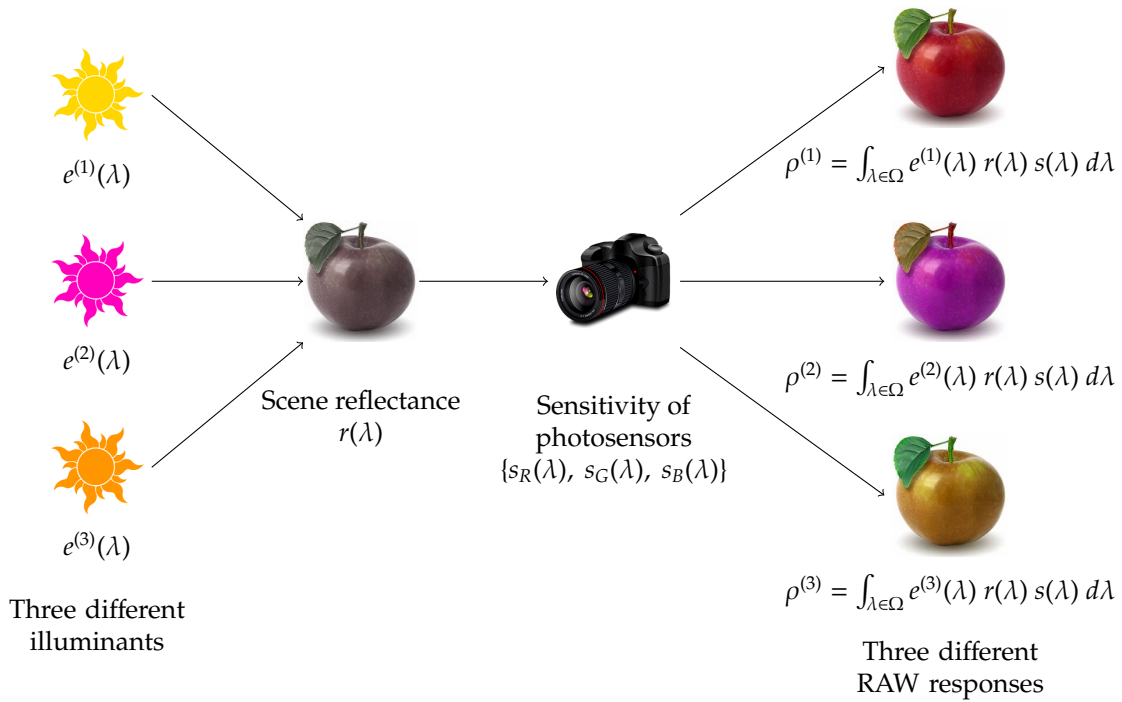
$e^{(1)}(\lambda)$

$e^{(2)}(\lambda)$

$e^{(3)}(\lambda)$

Three different illuminants

Scene reflectance $r(\lambda)$

Sensitivity of photosensors $\{s_R(\lambda),\ s_G(\lambda),\ s_B(\lambda)\}$

$\rho^{(1)} = \int_{\lambda\in\Omega} e^{(1)}(\lambda)\ r(\lambda)\ s(\lambda)\ d\lambda$

$\rho^{(2)} = \int_{\lambda\in\Omega} e^{(2)}(\lambda)\ r(\lambda)\ s(\lambda)\ d\lambda$

$\rho^{(3)} = \int_{\lambda\in\Omega} e^{(3)}(\lambda)\ r(\lambda)\ s(\lambda)\ d\lambda$

Three different RAW responses